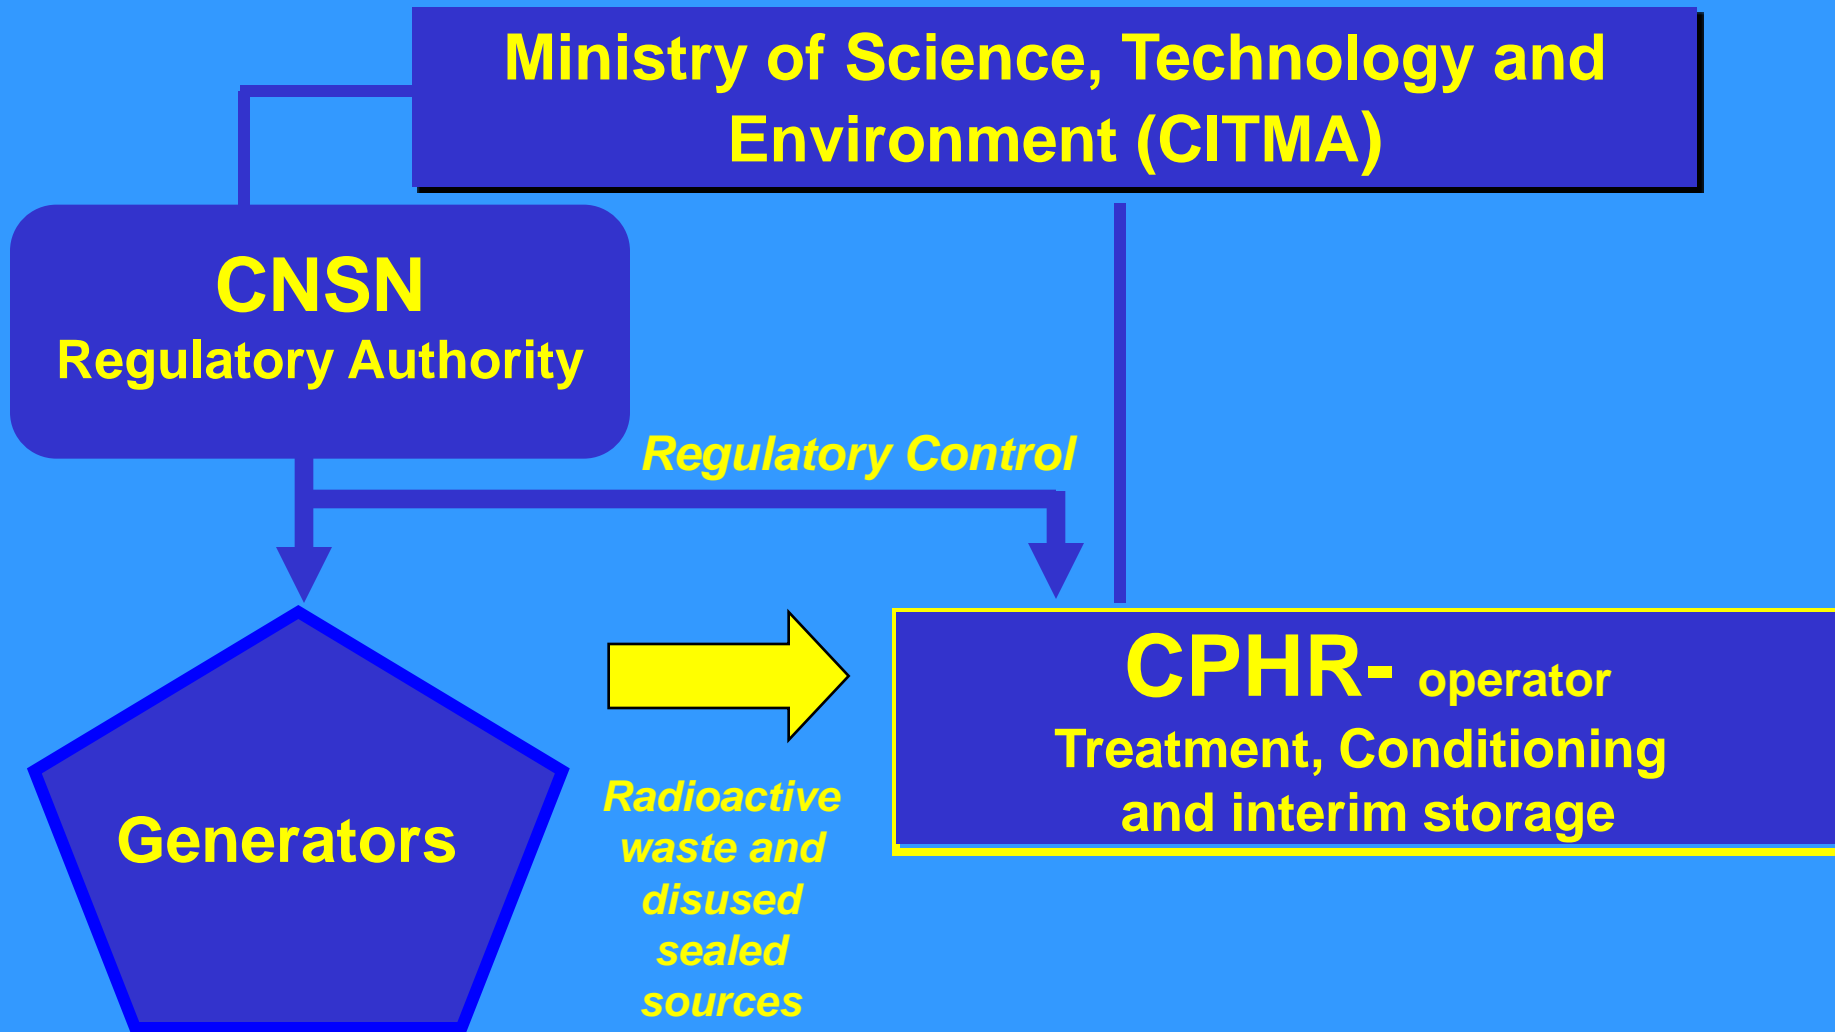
Ministry of Science, Technology and Environment (CITMA)

CNSN
Regulatory Authority

Regulatory Control

CPHR- operator
Treatment, Conditioning and interim storage

Generators

Radioactive waste and disused sealed sources